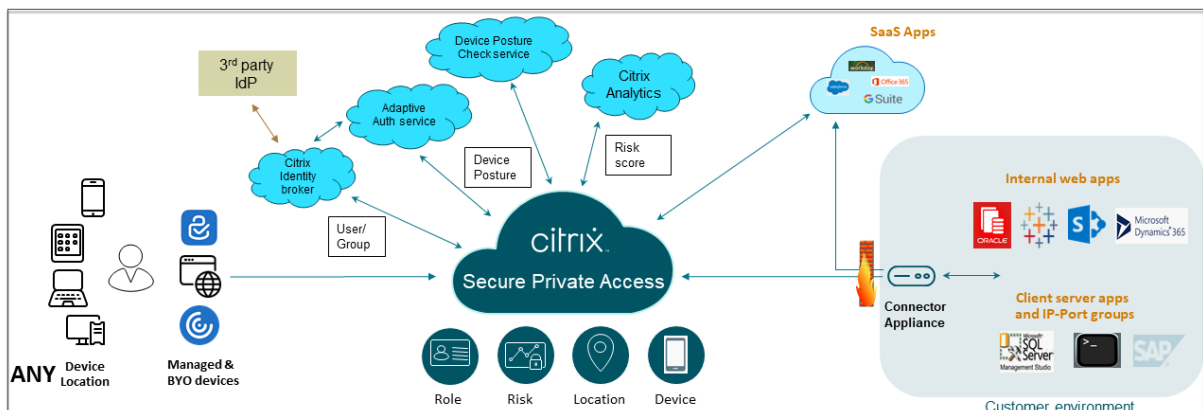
3rd party IdP

Device Posture Check service

Adaptive Auth service

Citrix Analytics

Citrix Identity broker

Device Posture

Risk score

User/ Group

SaaS Apps

workday

Office 365

salesforce

G Suite

citrix

Secure Private Access

Internal web apps

ORACLE

Microsoft Dynamics 365

Connector Appliance

Client server apps and IP-Port groups

Microsoft SQL Server Management Studio

SAP

ANY Device Location

Managed & BYO devices

Role

Risk

Location

Device

Customer environment